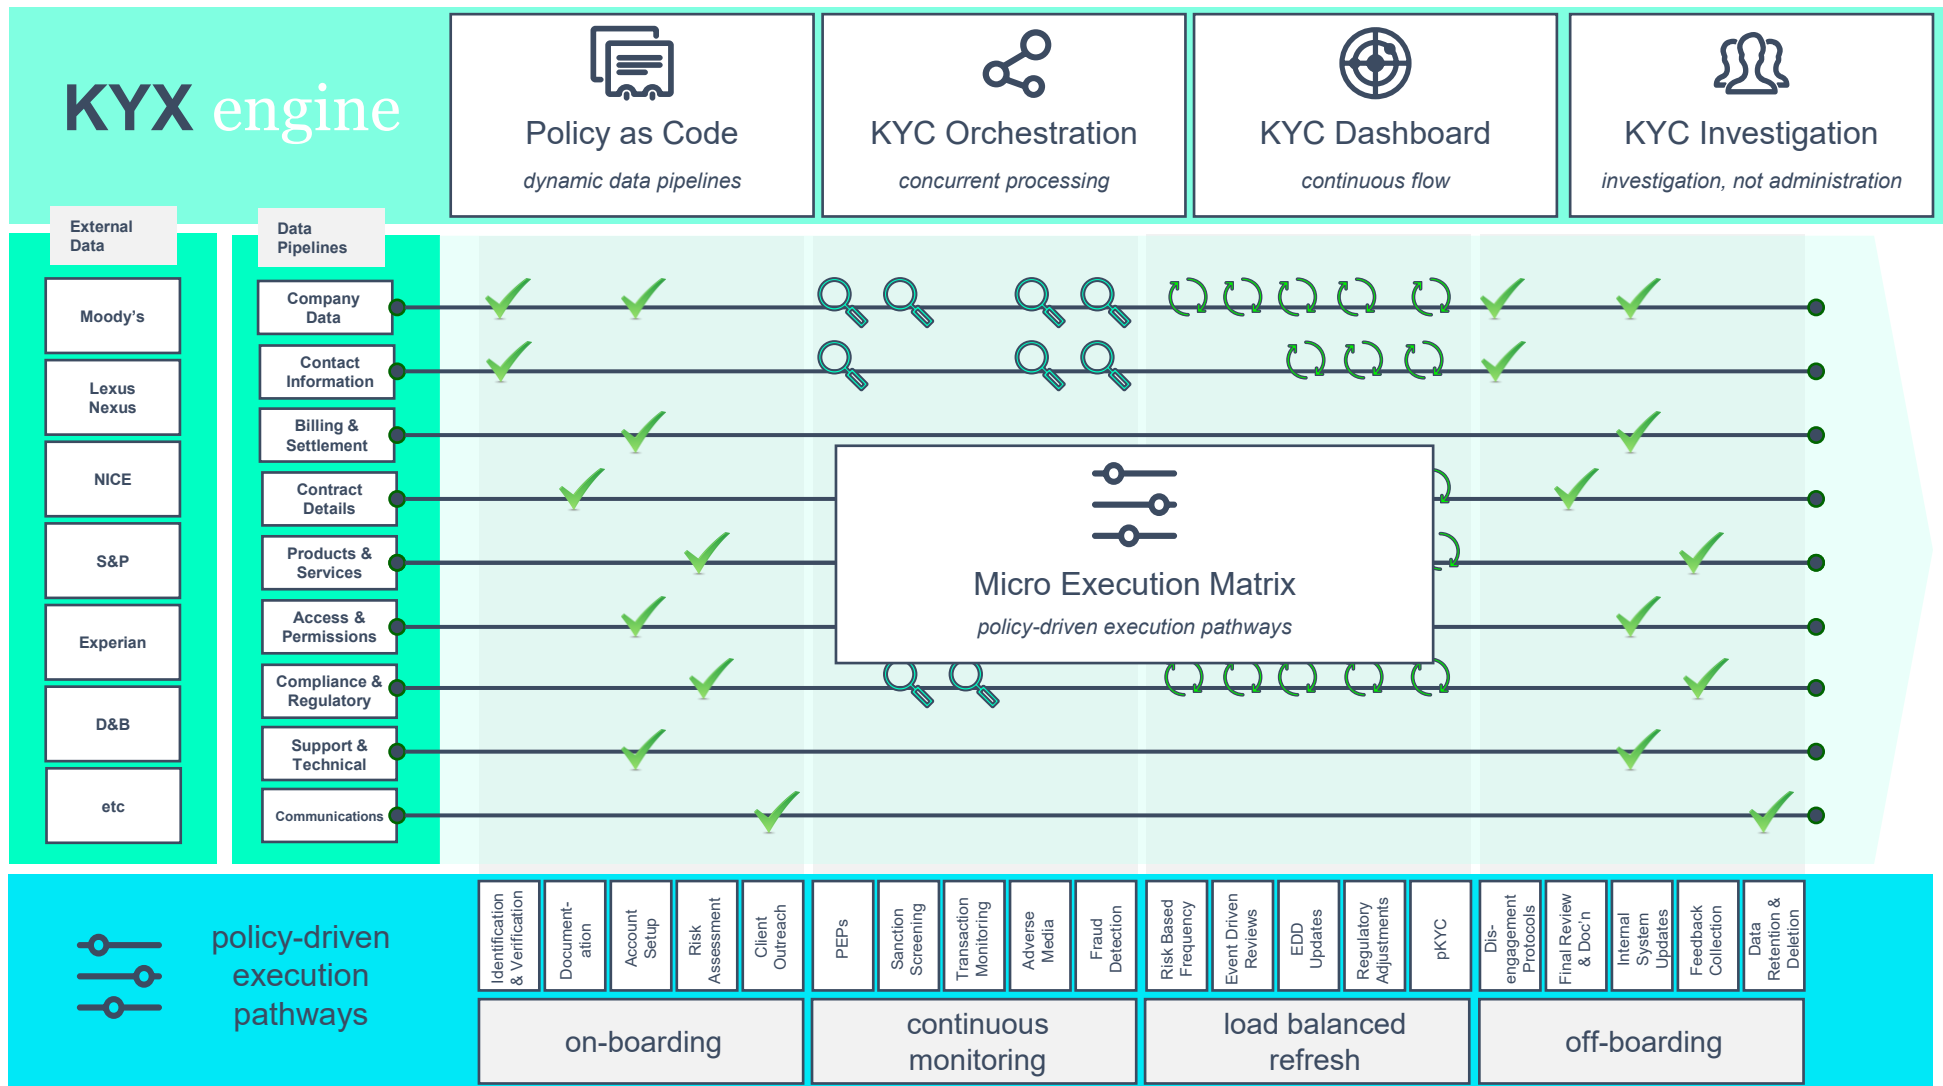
KYX engine

Policy as Code
dynamic data pipelines

KYC Orchestration
concurrent processing

KYC Dashboard
continuous flow

KYC Investigation
investigation, not administration

External Data

Moody's
Lexus Nexus
NICE
S&P
Experian
D&B
etc

Data Pipelines

Company Data
Contact Information
Billing & Settlement
Contract Details
Products & Services
Access & Permissions
Compliance & Regulatory
Support & Technical
Communications

Micro Execution Matrix
policy-driven execution pathways

policy-driven execution pathways

| Identification & Verification | Document-ation | Account Setup | Risk Assessment | Client Outreach | PEPs | Sanction Screening | Transaction Monitoring | Adverse Media | Fraud Detection | Risk Based Frequency | Event Driven Reviews | EDD Updates | Regulatory Adjustments | pKYC | Dis-engagement Protocols | Final Review & Doc'n | Internal System Updates | Feedback Collection | Data Retention & Deletion |
|---|---|---|---|---|---|---|---|---|---|---|---|---|---|---|---|---|---|---|---|

on-boarding
continuous monitoring
load balanced refresh
off-boarding